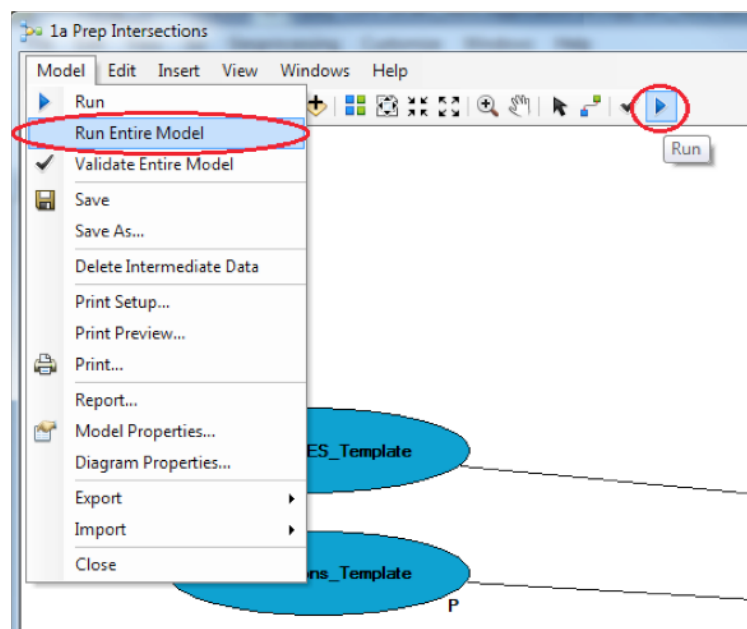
1a Prep Intersections

Model Edit Insert View Windows Help

Run
Run Entire Model
Validate Entire Model
Save
Save As...
Delete Intermediate Data
Print Setup...
Print Preview...
Print...
Report...
Model Properties...
Diagram Properties...
Export
Import
Close

Run

ES_Template

ons_Template

P